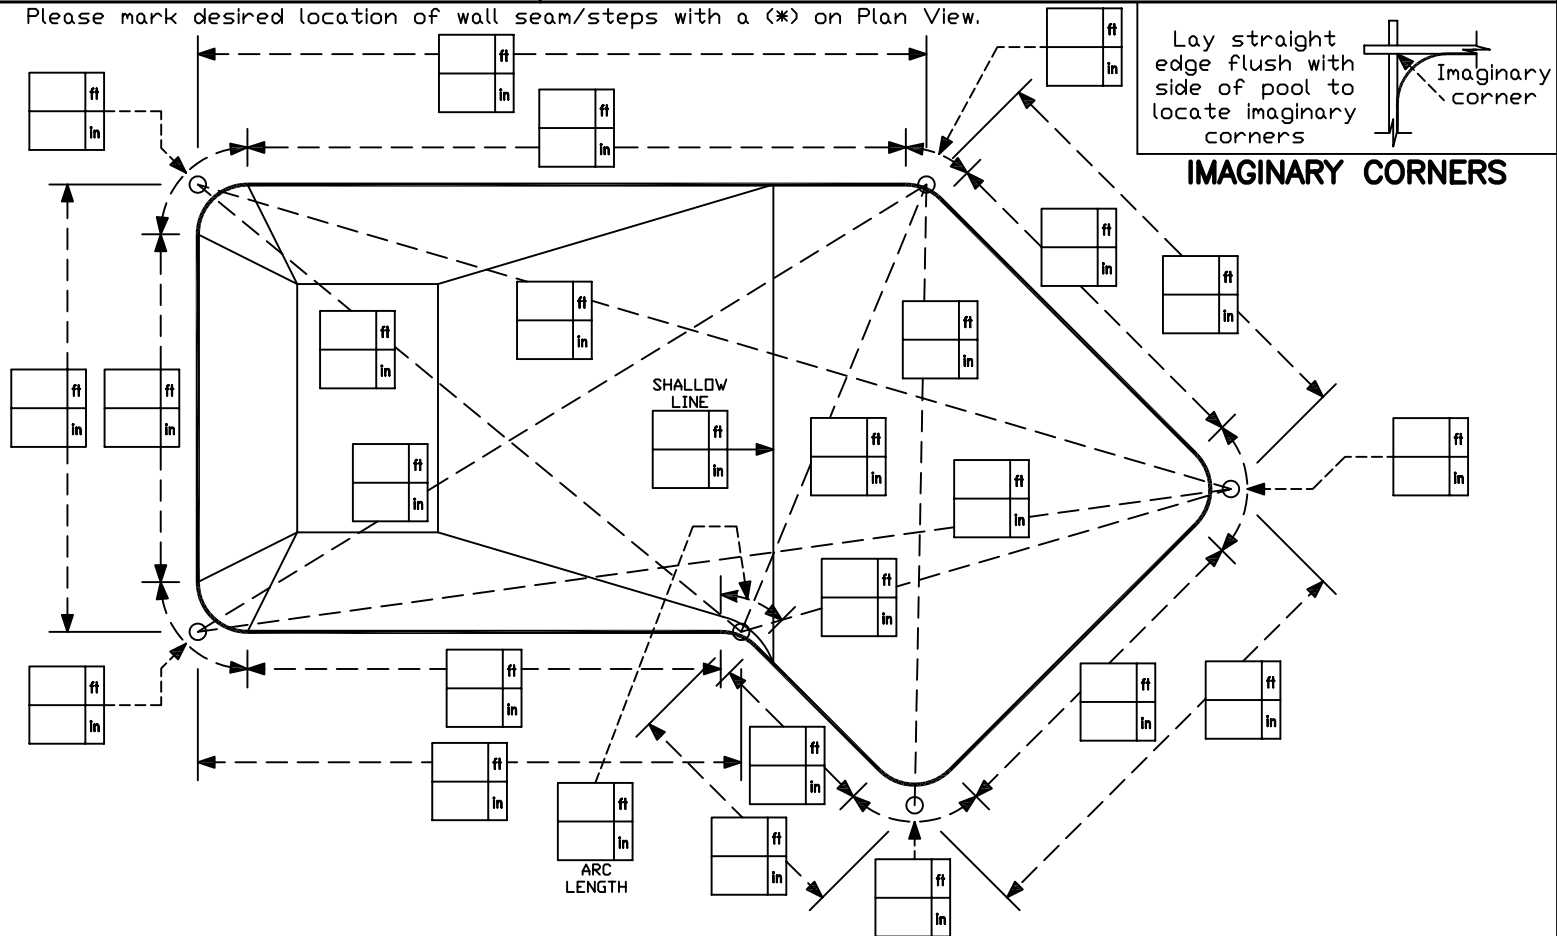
Please mark desired location of wall seam/steps with a (*) on Plan View.

Lay straight edge flush with side of pool to locate imaginary corners

Imaginary corner

IMAGINARY CORNERS

ft
in

ft
in

ft
in

ft
in

ft
in

ft
in

ft
in

ft
in

ft
in

SHALLOW LINE

ft
in

ft
in

ft
in

ft
in

ft
in

ft
in

ft
in

ft
in

ft
in

ft
in

ft
in

ft
in

ft
in

ft
in

ARC LENGTH

ft
in

ft
in

ft
in